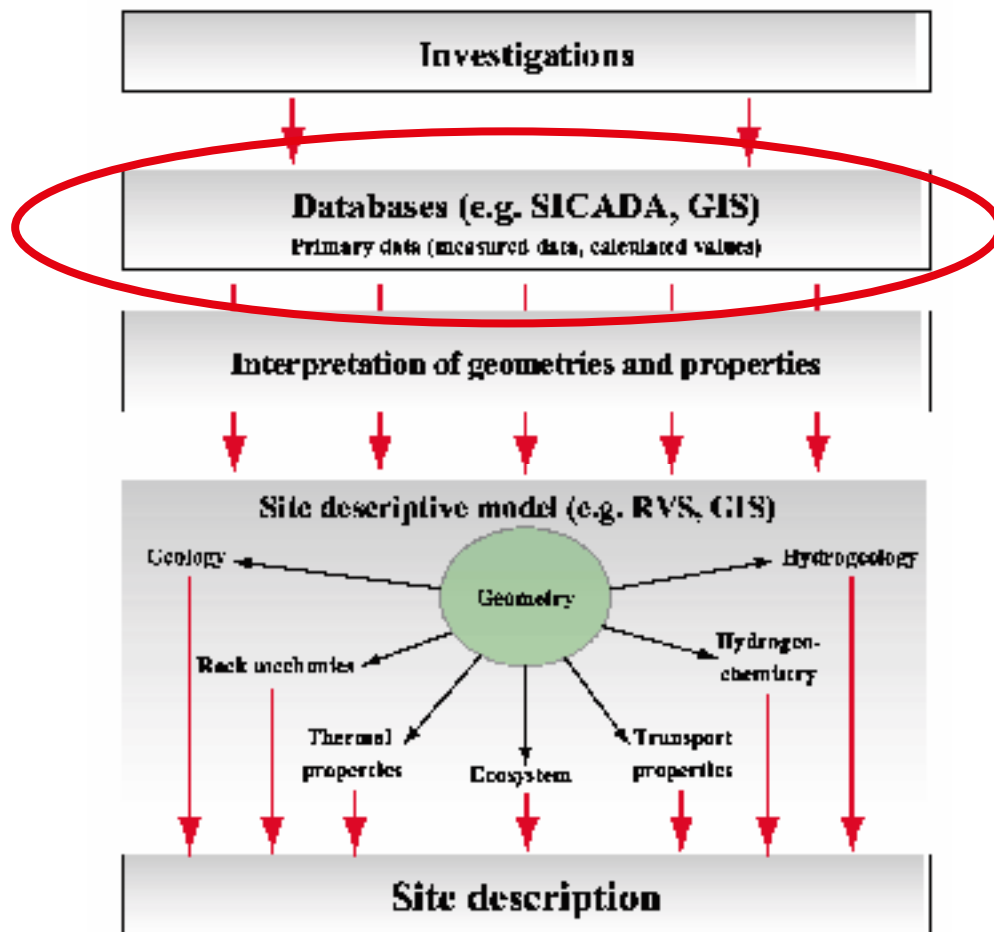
Investigations

Databases (e.g. SICADA, GIS)
Primary data (measured data, calculated values)

Interpretation of geometries and properties

Site descriptive model (e.g. RVS, GIS)

Geology

Hydrogeology

Geometry

Rock mechanics

Hydrogen-chemistry

Thermal properties

Ecosystem

Transport properties

Site description